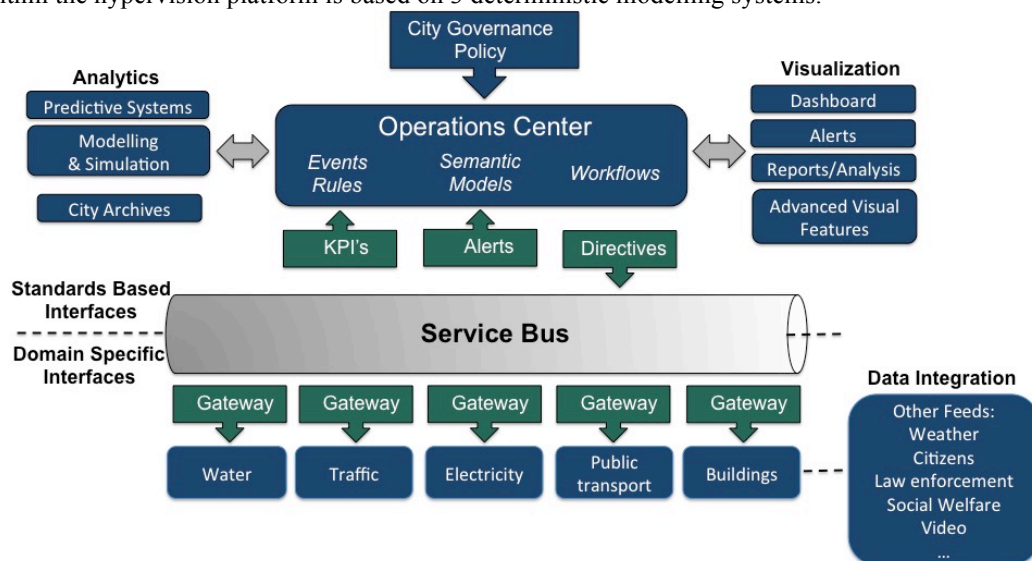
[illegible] the hypervision platform is based on 3 deterministic modeling systems.

City Governance Policy

Analytics
Predictive Systems
Modelling & Simulation
City Archives

Operations Center
Events Rules
Semantic Models
Workflows

Visualization
Dashboard
Alerts
Reports/Analysis
Advanced Visual Features

KPI's
Alerts
Directives

Standards Based Interfaces
Service Bus
Domain Specific Interfaces

Gateway
Gateway
Gateway
Gateway
Gateway

Water
Traffic
Electricity
Public transport
Buildings

Data Integration
Other Feeds:
Weather
Citizens
Law enforcement
Social Welfare
Video
...